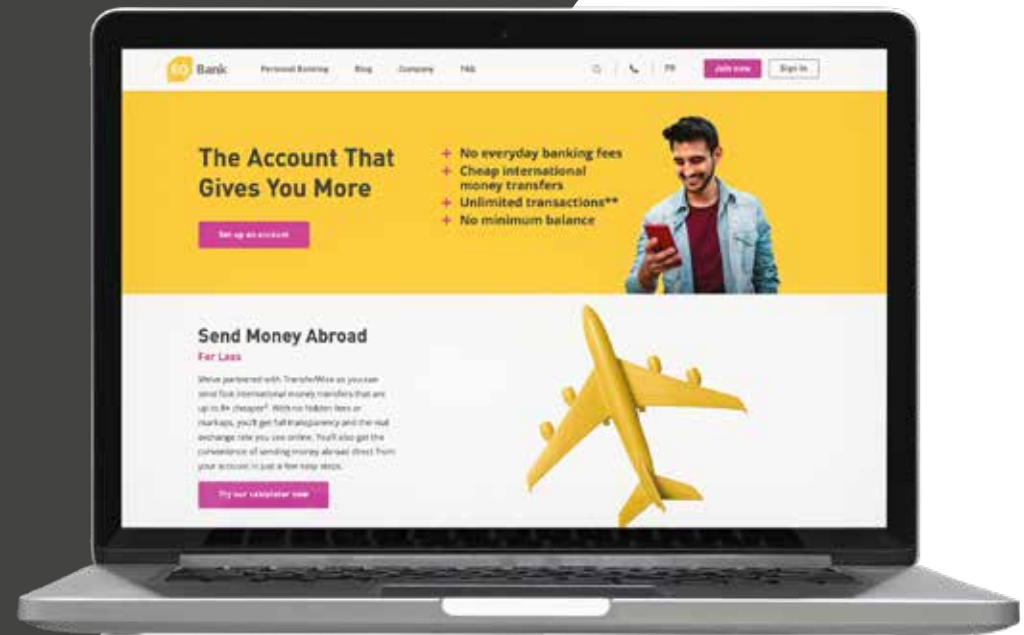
EQ Bank Personal Banking Blog Company FAQ FR Join now Sign In

The Account That Gives You More

Set up an account

+ No everyday banking fees
+ Cheap international money transfers
+ Unlimited transactions**
+ No minimum balance

Send Money Abroad
For Less

We've partnered with TransferWise so you can send fast international money transfers that are up to 8x cheaper†. With no hidden fees or markups, you'll get full transparency and the real exchange rate you see online. You'll also get the convenience of sending money abroad direct from your account in just a few easy steps.

Try our calculator now